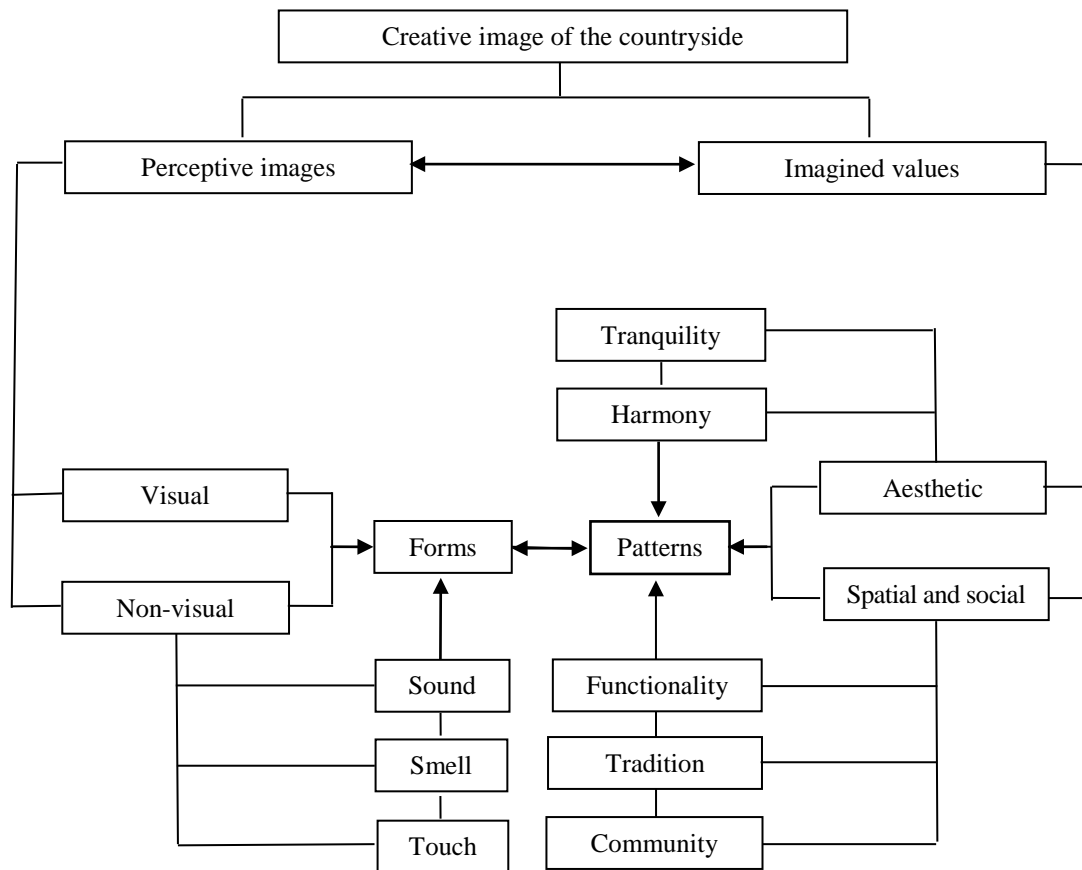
Creative image of the countryside

Perceptive images

Imagined values

Tranquility

Harmony

Visual

Aesthetic

Forms

Patterns

Non-visual

Spatial and social

Sound

Functionality

Smell

Tradition

Touch

Community